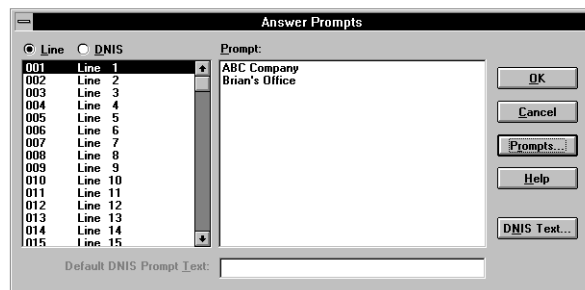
Answer Prompts

Line DNIS

001 Line 1
002 Line 2
003 Line 3
004 Line 4
005 Line 5
006 Line 6
007 Line 7
008 Line 8
009 Line 9
010 Line 10
011 Line 11
012 Line 12
013 Line 13
014 Line 14
015 Line 15

Prompt:
ABC Company
Brian's Office

OK
Cancel
Prompts...
Help
DNIS Text...

Default DNIS Prompt Text: